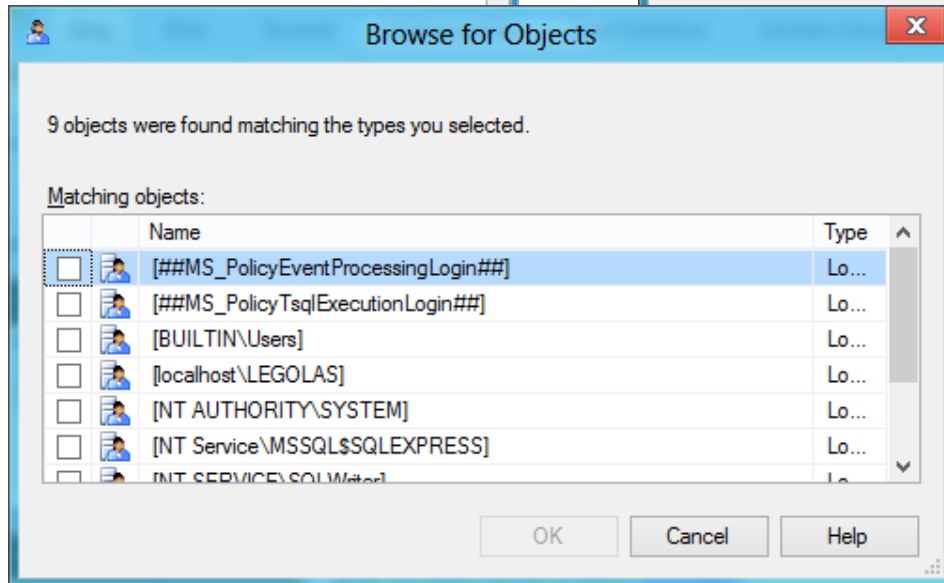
Browse for Objects

X

9 objects were found matching the types you selected.

Matching objects:

| Name | Type |
|---|---|
| [##MS_PolicyEventProcessingLogin##] | Lo... |
| [##MS_PolicyTsqlExecutionLogin##] | Lo... |
| [BUILTIN\Users] | Lo... |
| [localhost\LEGOLAS] | Lo... |
| [NT AUTHORITY\SYSTEM] | Lo... |
| [NT Service\MSSQL$SQLEXPRESS] | Lo... |
| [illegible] | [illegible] |

OK Cancel Help